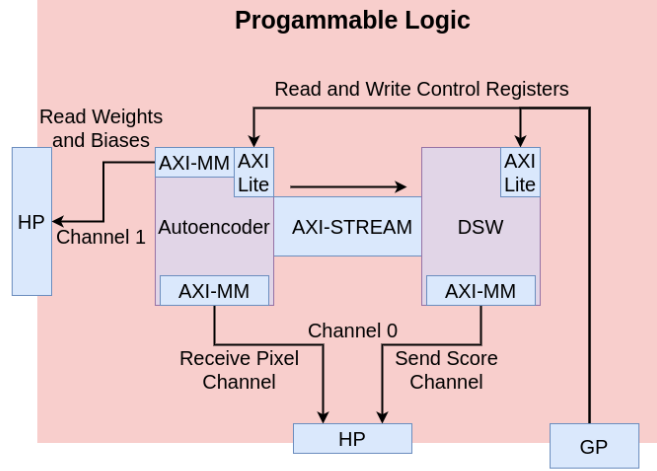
Progammable Logic

Read and Write Control Registers

Read Weights and Biases

HP

Channel 1

AXI-MM

AXI Lite

Autoencoder

AXI-MM

AXI-STREAM

AXI Lite

DSW

AXI-MM

Channel 0

Receive Pixel Channel

Send Score Channel

HP

GP